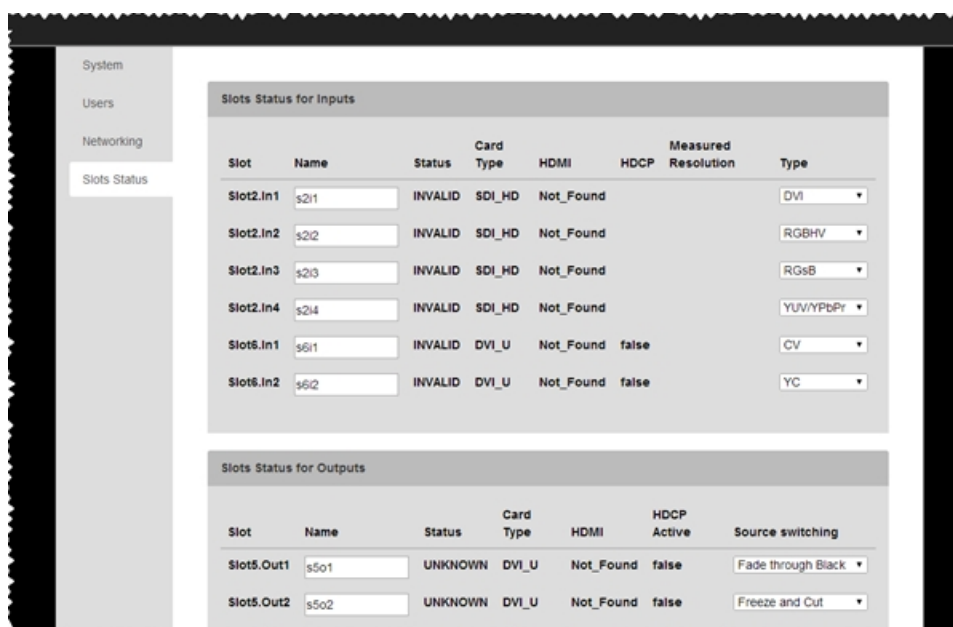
System

Users

Networking

Slots Status

Slots Status for Inputs

| Slot | Name | Status | Card Type | HDMI | HDCP | Measured Resolution | Type |
|---|---|---|---|---|---|---|---|
| Slot2.In1 | s2i1 | INVALID | SDI_HD | Not_Found | | | DVI |
| Slot2.In2 | s2i2 | INVALID | SDI_HD | Not_Found | | | RGBHV |
| Slot2.In3 | s2i3 | INVALID | SDI_HD | Not_Found | | | RGsB |
| Slot2.In4 | s2i4 | INVALID | SDI_HD | Not_Found | | | YUV/YPbPr |
| Slot6.In1 | s6i1 | INVALID | DVI_U | Not_Found | false | | CV |
| Slot6.In2 | s6i2 | INVALID | DVI_U | Not_Found | false | | YC |

Slots Status for Outputs

| Slot | Name | Status | Card Type | HDMI | HDCP Active | Source switching |
|---|---|---|---|---|---|---|
| Slot5.Out1 | s5o1 | UNKNOWN | DVI_U | Not_Found | false | Fade through Black |
| Slot5.Out2 | s5o2 | UNKNOWN | DVI_U | Not_Found | false | Freeze and Cut |